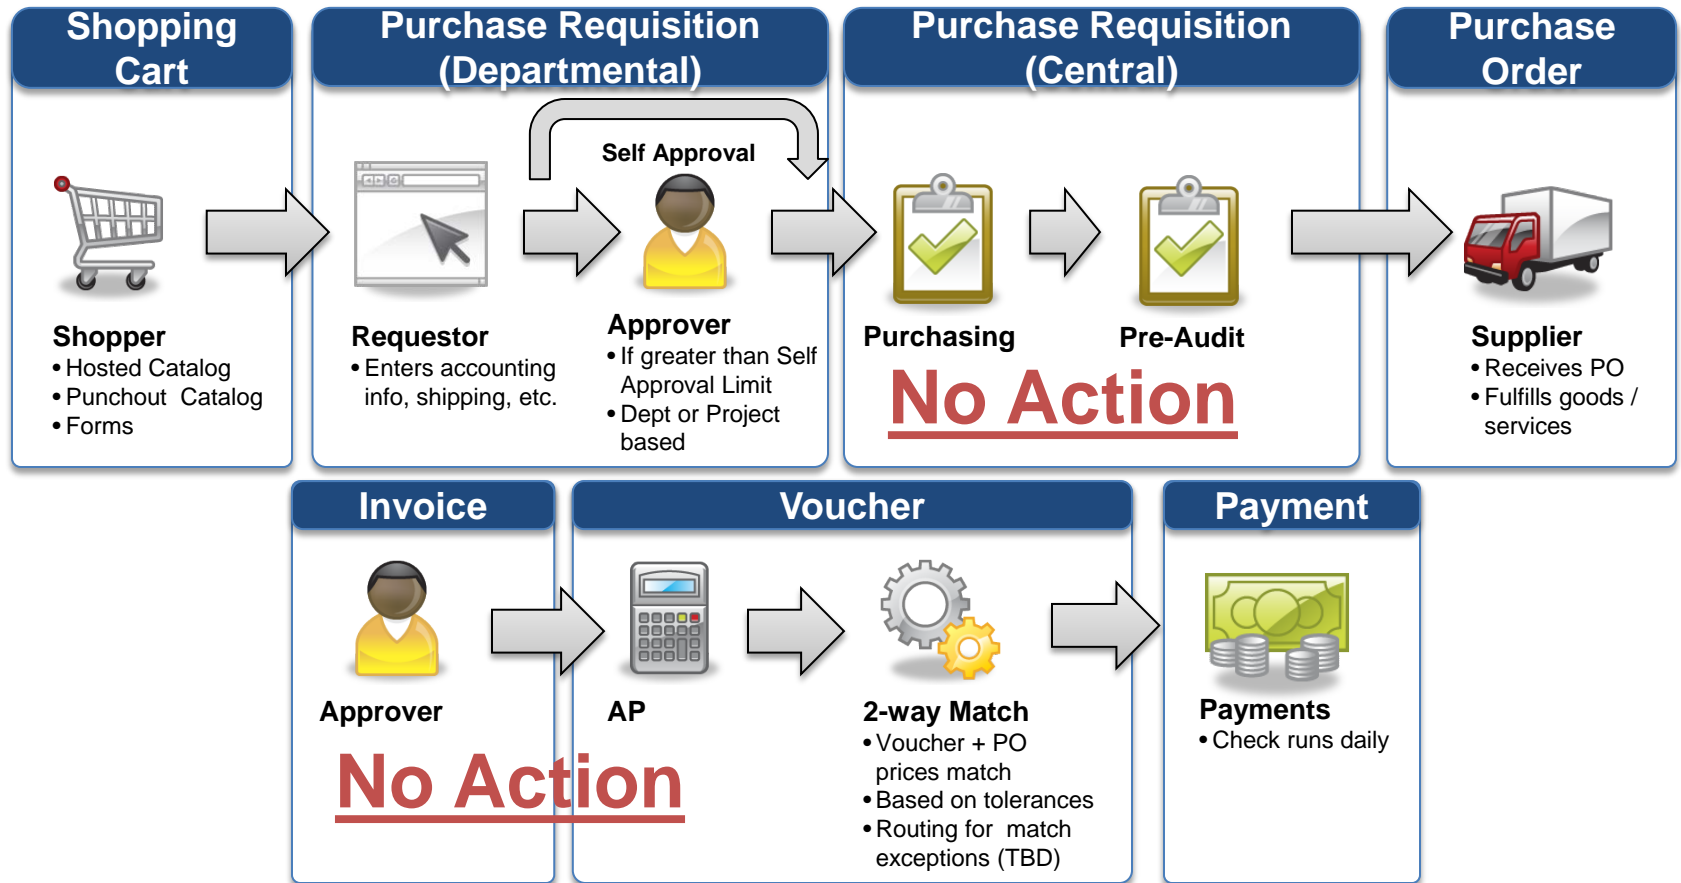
Shopping Cart

Shopper
• Hosted Catalog
• Punchout Catalog
• Forms

Purchase Requisition (Departmental)

Self Approval

Requestor
• Enters accounting info, shipping, etc.

Approver
• If greater than Self Approval Limit
• Dept or Project based

Purchase Requisition (Central)

Purchasing

Pre-Audit

No Action

Purchase Order

Supplier
• Receives PO
• Fulfills goods / services

Invoice

Approver

No Action

Voucher

AP

2-way Match
• Voucher + PO prices match
• Based on tolerances
• Routing for match exceptions (TBD)

Payment

Payments
• Check runs daily